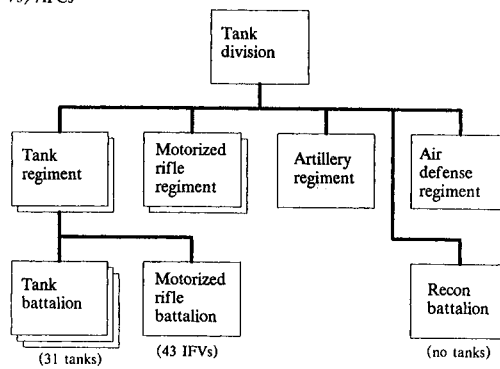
vs) APCs

Tank division

Tank regiment

Motorized rifle regiment

Artillery regiment

Air defense regiment

Tank battalion

(31 tanks)

Motorized rifle battalion

(43 IFVs)

Recon battalion

(no tanks)